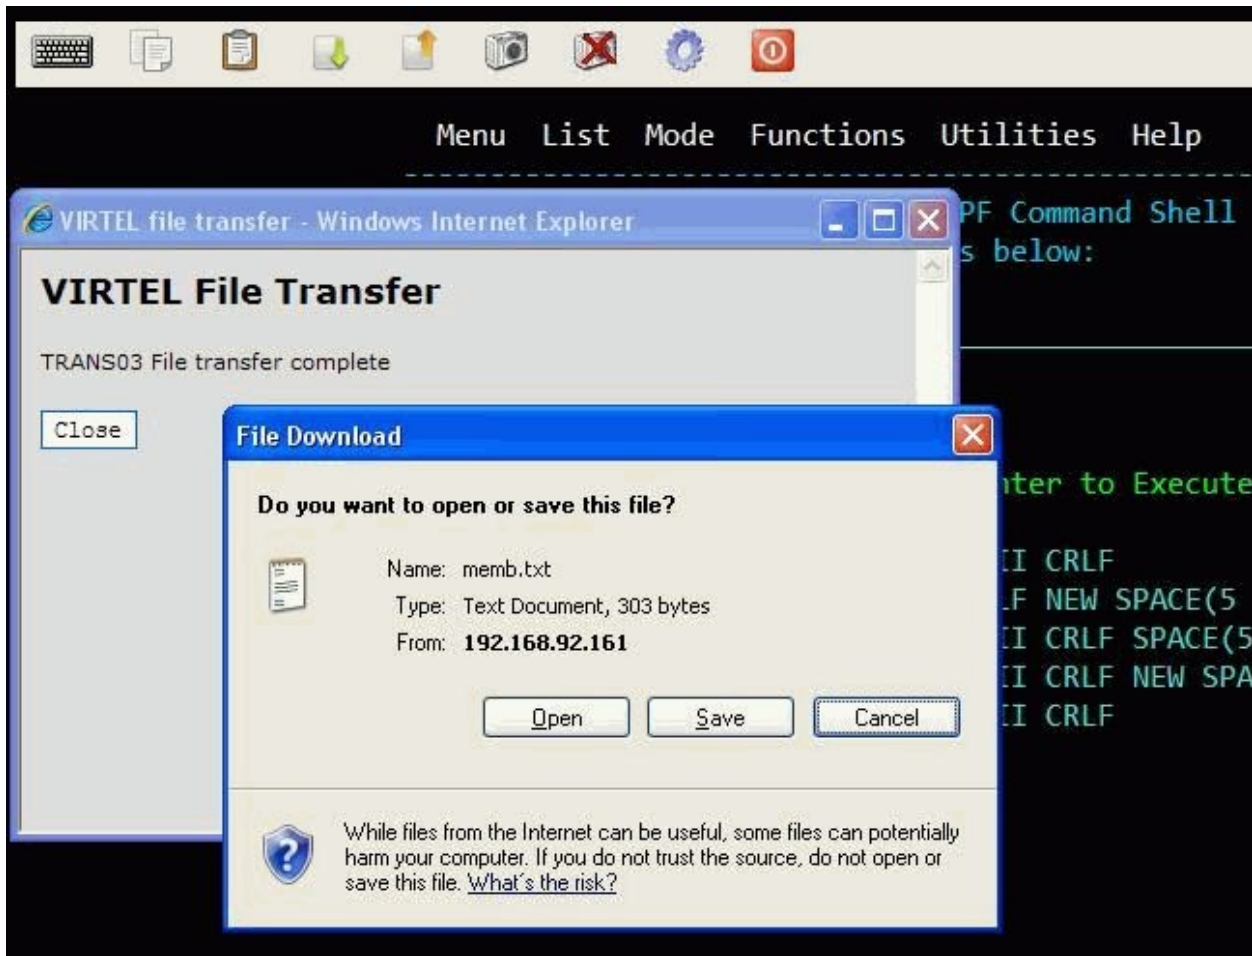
Menu List Mode Functions Utilities Help

PF Command Shell
s below:

VIRTEL file transfer - Windows Internet Explorer

VIRTEL File Transfer

TRANS03 File transfer complete

Close

File Download

Do you want to open or save this file?

Name: memb.txt
Type: Text Document, 303 bytes
From: 192.168.92.161

Open Save Cancel

While files from the Internet can be useful, some files can potentially harm your computer. If you do not trust the source, do not open or save this file. What's the risk?

nter to Execute

II CRLF
LF NEW SPACE(5
II CRLF SPACE(5
II CRLF NEW SPA
II CRLF